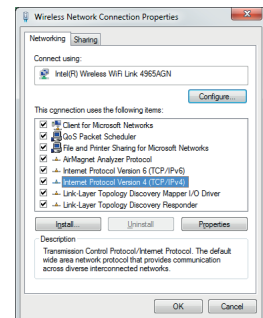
Wireless Network Connection Properties

Networking | Sharing

Connect using:

Intel(R) Wireless WiFi Link 4965AGN

Configure...

This connection uses the following items:

Client for Microsoft Networks
QoS Packet Scheduler
File and Printer Sharing for Microsoft Networks
AirMagnet Analyzer Protocol
Internet Protocol Version 6 (TCP/IPv6)
Internet Protocol Version 4 (TCP/IPv4)
Link-Layer Topology Discovery Mapper I/O Driver
Link-Layer Topology Discovery Responder

Install... | Uninstall | Properties

Description

Transmission Control Protocol/Internet Protocol. The default wide area network protocol that provides communication across diverse interconnected networks.

OK | Cancel